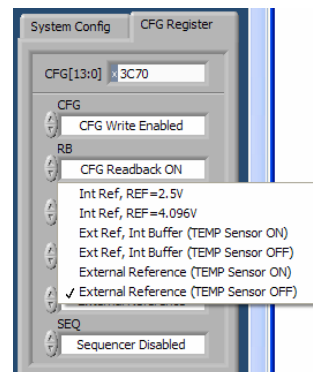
System Config
CFG Register
CFG[13:0] x3C70
CFG
CFG Write Enabled
RB
CFG Readback ON
Int Ref, REF=2.5V
Int Ref, REF=4.096V
Ext Ref, Int Buffer (TEMP Sensor ON)
Ext Ref, Int Buffer (TEMP Sensor OFF)
External Reference (TEMP Sensor ON)
✓ External Reference (TEMP Sensor OFF)
SEQ
Sequencer Disabled